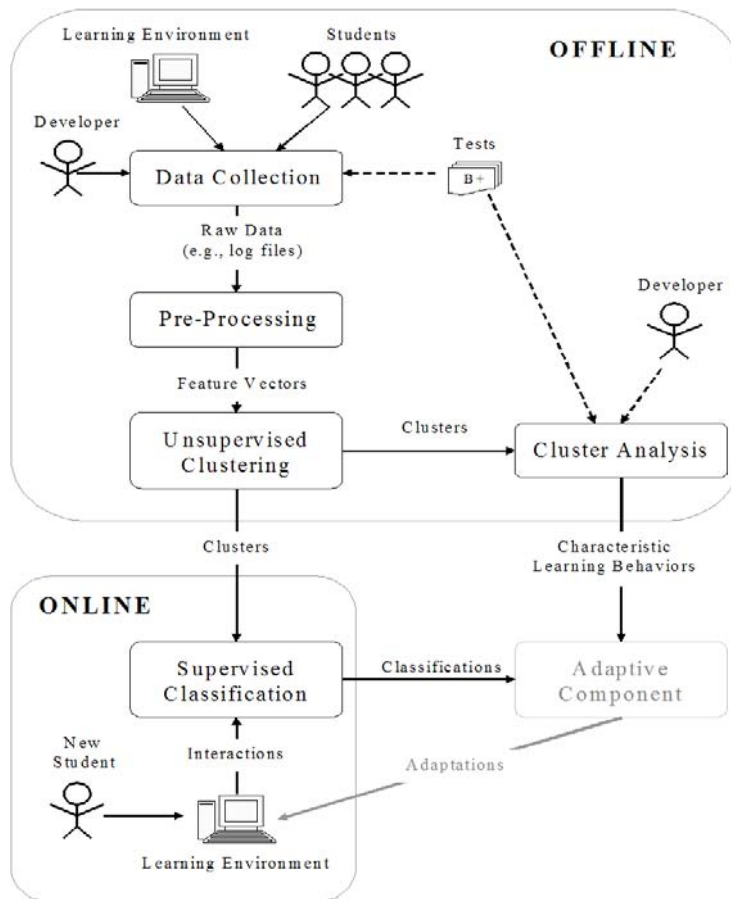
Learning Environment

Students

OFFLINE

Developer

Data Collection

Tests

B+

Raw Data
(e.g., log files)

Pre-Processing

Developer

Feature Vectors

Unsupervised Clustering

Clusters

Cluster Analysis

Clusters

Characteristic Learning Behaviors

ONLINE

Supervised Classification

Classifications

Adaptive Component

New Student

Interactions

Adaptations

Learning Environment